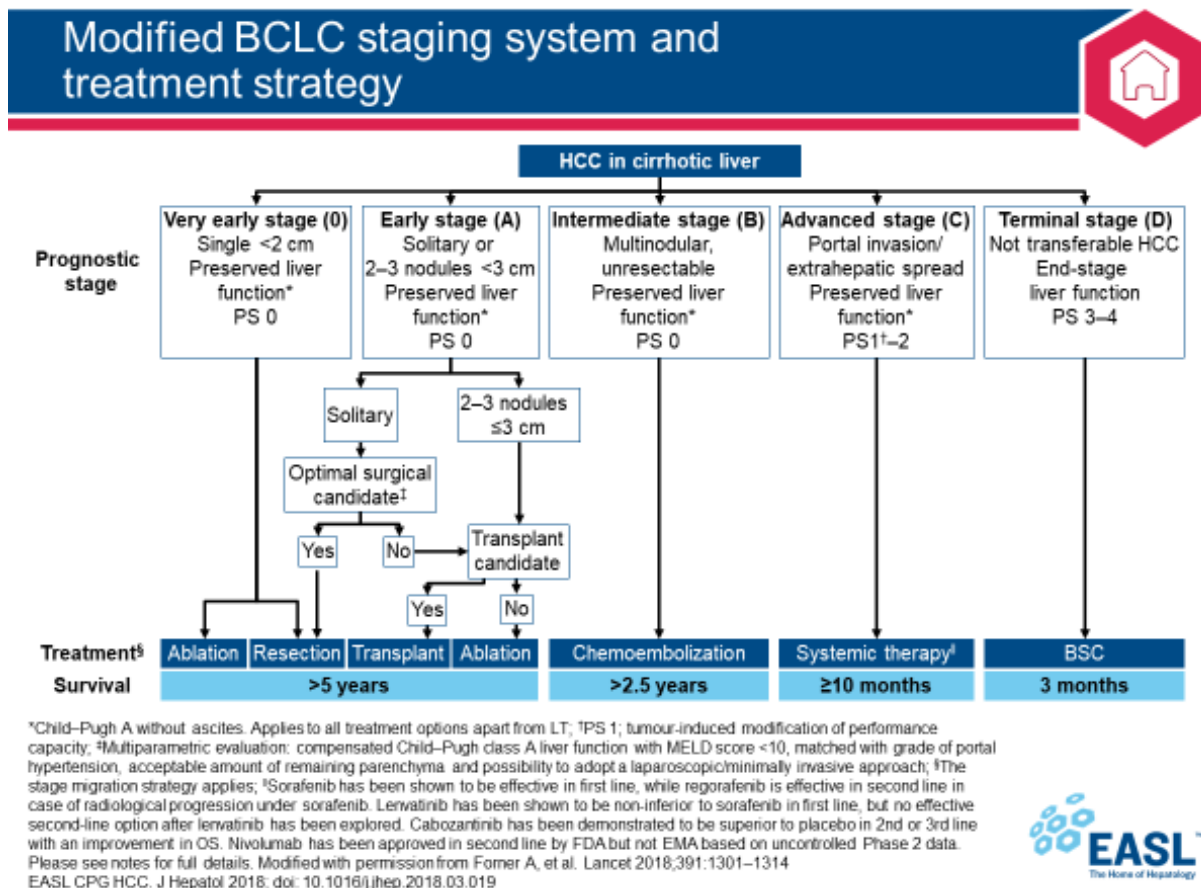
Modified BCLC staging system and treatment strategy

HCC in cirrhotic liver

Prognostic stage

Very early stage (0)
Single <2 cm
Preserved liver function*
PS 0

Early stage (A)
Solitary or 2–3 nodules <3 cm
Preserved liver function*
PS 0

Intermediate stage (B)
Multinodular, unresectable
Preserved liver function*
PS 0

Advanced stage (C)
Portal invasion/ extrahepatic spread
Preserved liver function*
PS1$^{†}$–2

Terminal stage (D)
Not transferable HCC
End-stage liver function
PS 3–4

Solitary

2–3 nodules ≤3 cm

Optimal surgical candidate$^{‡}$

Yes

No

Transplant candidate

Yes

No

| Treatment$^{§}$ | Ablation | Resection | Transplant | Ablation | Chemoembolization | Systemic therapy$^{ǁ}$ | BSC |
|---|---|---|---|---|---|---|---|
| Survival | >5 years | | | | >2.5 years | ≥10 months | 3 months |

*Child–Pugh A without ascites. Applies to all treatment options apart from LT; $^{†}$PS 1; tumour-induced modification of performance capacity; $^{‡}$Multiparametric evaluation: compensated Child–Pugh class A liver function with MELD score <10, matched with grade of portal hypertension, acceptable amount of remaining parenchyma and possibility to adopt a laparoscopic/minimally invasive approach; $^{§}$The stage migration strategy applies; $^{ǁ}$Sorafenib has been shown to be effective in first line, while regorafenib is effective in second line in case of radiological progression under sorafenib. Lenvatinib has been shown to be non-inferior to sorafenib in first line, but no effective second-line option after lenvatinib has been explored. Cabozantinib has been demonstrated to be superior to placebo in 2nd or 3rd line with an improvement in OS. Nivolumab has been approved in second line by FDA but not EMA based on uncontrolled Phase 2 data. Please see notes for full details. Modified with permission from Forner A, et al. Lancet 2018;391:1301–1314
EASL CPG HCC. J Hepatol 2018; doi: 10.1016/j.jhep.2018.03.019

EASL
The Home of Hepatology